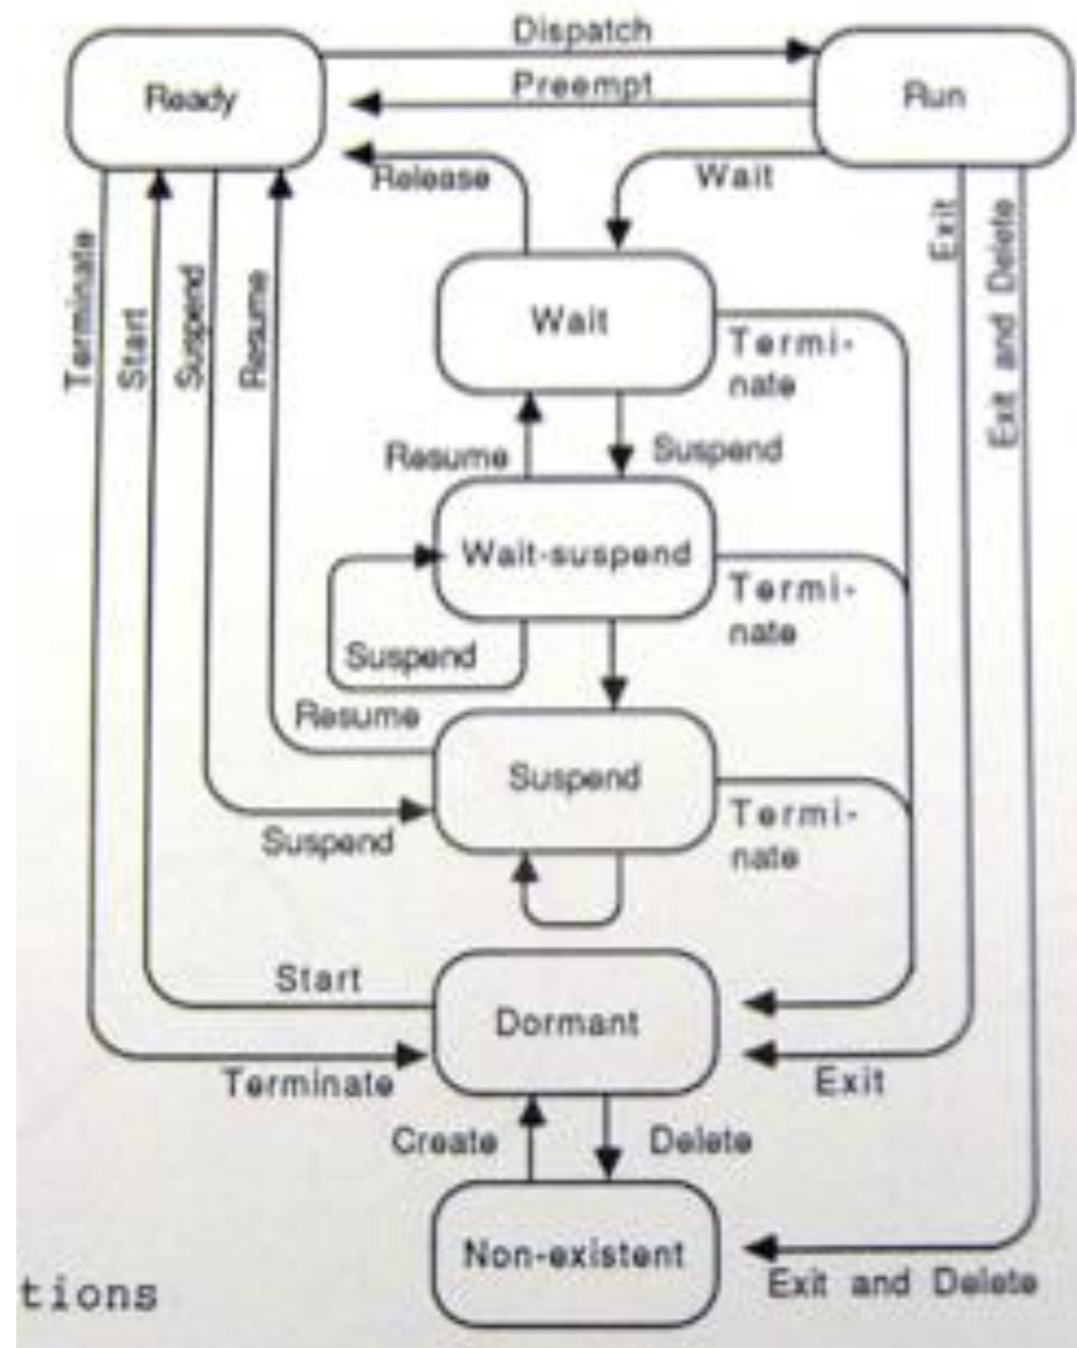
Ready

Dispatch

Preempt

Run

Release

Wait

Terminate

Start

Suspend

Resume

Exit

Exit and Delete

Wait

Terminate

Resume

Suspend

Wait-suspend

Terminate

Suspend

Resume

Suspend

Suspend

Terminate

Start

Dormant

Terminate

Exit

Create

Delete

Non-existent

Exit and Delete

tions